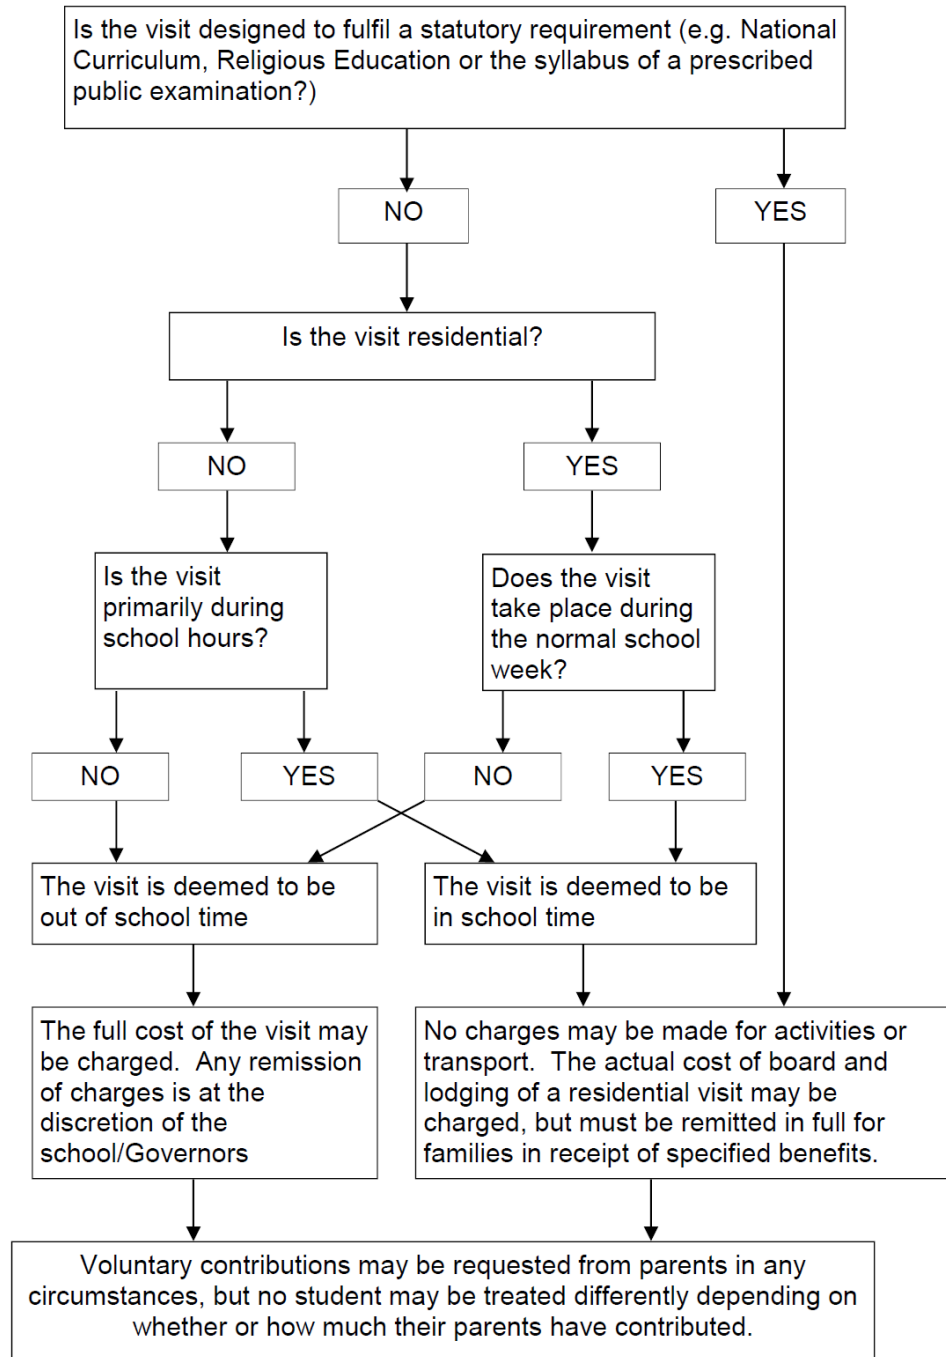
Is the visit designed to fulfil a statutory requirement (e.g. National Curriculum, Religious Education or the syllabus of a prescribed public examination?)

NO

YES

Is the visit residential?

NO

YES

Is the visit primarily during school hours?

Does the visit take place during the normal school week?

NO

YES

NO

YES

The visit is deemed to be out of school time

The visit is deemed to be in school time

The full cost of the visit may be charged. Any remission of charges is at the discretion of the school/Governors

No charges may be made for activities or transport. The actual cost of board and lodging of a residential visit may be charged, but must be remitted in full for families in receipt of specified benefits.

Voluntary contributions may be requested from parents in any circumstances, but no student may be treated differently depending on whether or how much their parents have contributed.